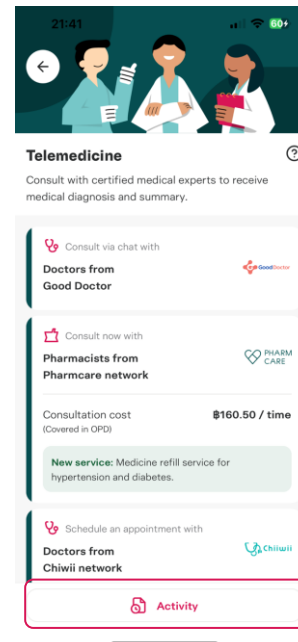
21:41

60+

Telemedicine

?

Consult with certified medical experts to receive medical diagnosis and summary.

Consult via chat with

Doctors from Good Doctor

GoodDoctor

Consult now with

Pharmacists from Pharmcare network

PHARM CARE

Consultation cost
(Covered in OPD)

฿160.50 / time

New service: Medicine refill service for hypertension and diabetes.

Schedule an appointment with

Doctors from Chiwii network

Chiwii

Activity